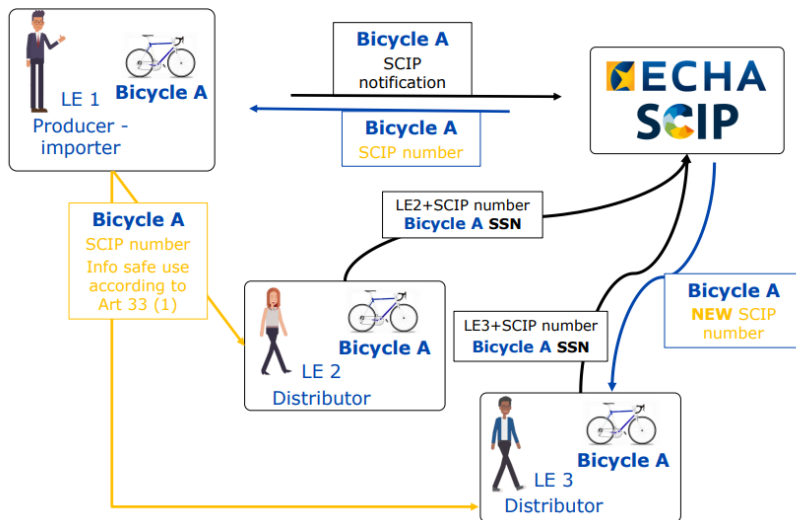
Bicycle A
LE 1
Producer - importer

Bicycle A
SCIP notification

Bicycle A
SCIP number

ECHA
SCIP

Bicycle A
SCIP number
Info safe use according to Art 33 (1)

LE2+SCIP number
Bicycle A SSN

Bicycle A
LE 2
Distributor

LE3+SCIP number
Bicycle A SSN

Bicycle A
NEW SCIP number

Bicycle A
LE 3
Distributor